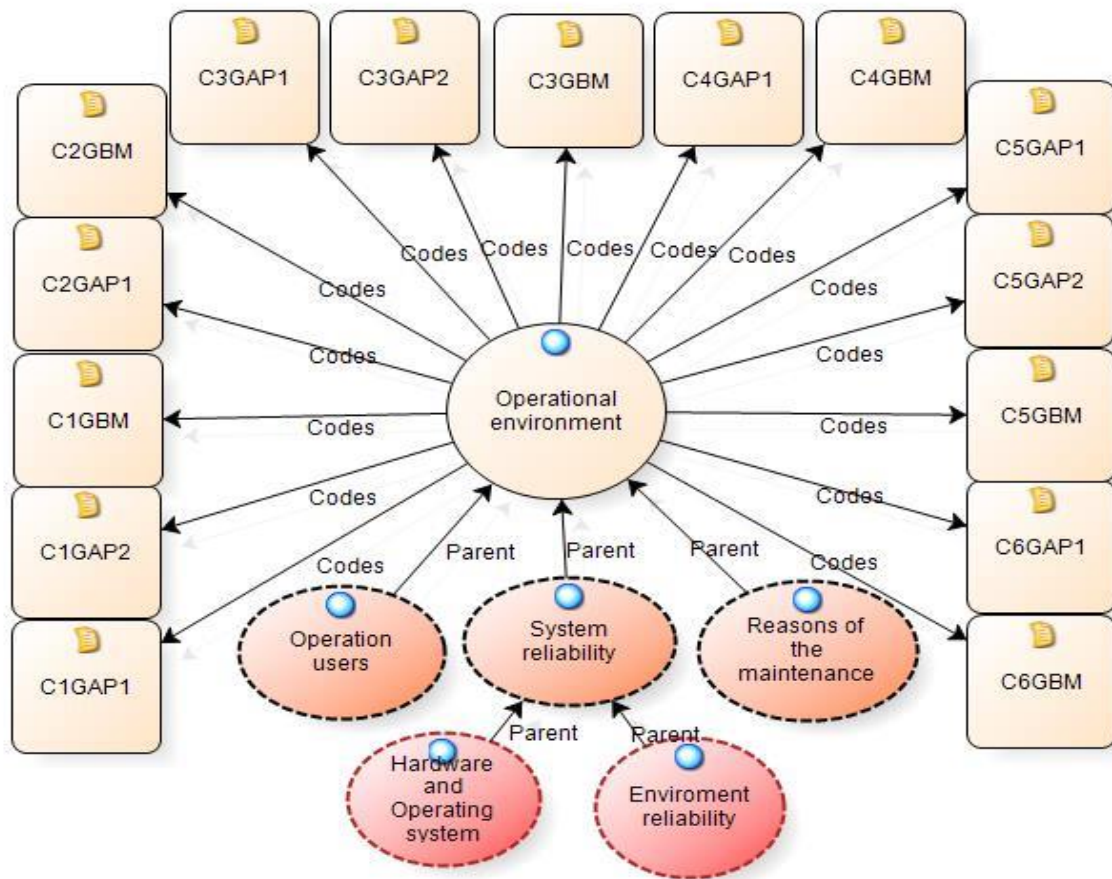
C3GAP1

C3GAP2

C3GBM

C4GAP1

C4GBM

C2GBM

C5GAP1

C2GAP1

C5GAP2

C1GBM

C5GBM

C1GAP2

C6GAP1

C1GAP1

C6GBM

Codes Codes Codes Codes Codes

Codes

Codes

Codes

Codes

Codes

Codes

Codes

Codes

Codes

Codes

Operational environment

Parent

Parent

Parent

Operation users

System reliability

Reasons of the maintenance

Parent

Parent

Hardware and Operating system

Enviroment reliability